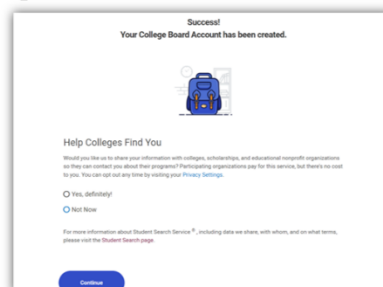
Success!
Your College Board Account has been created.

Help Colleges Find You

Would you like us to share your information with colleges, scholarships, and educational nonprofit organizations so they can contact you about their programs? Participating organizations pay for this service, but there's no cost to you. You can opt out any time by visiting your Privacy Settings.

Yes, definitely!

Not Now

For more information about Student Search Service ®, including data we share, with whom, and on what terms, please visit the Student Search page.

Continue